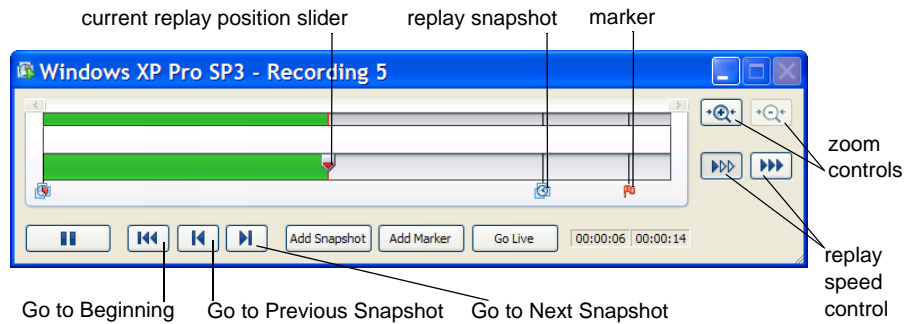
current replay position slider

replay snapshot

marker

Windows XP Pro SP3 - Recording 5

zoom controls

replay speed control

Add Snapshot

Add Marker

Go Live

00:00:06

00:00:14

Go to Beginning

Go to Previous Snapshot

Go to Next Snapshot